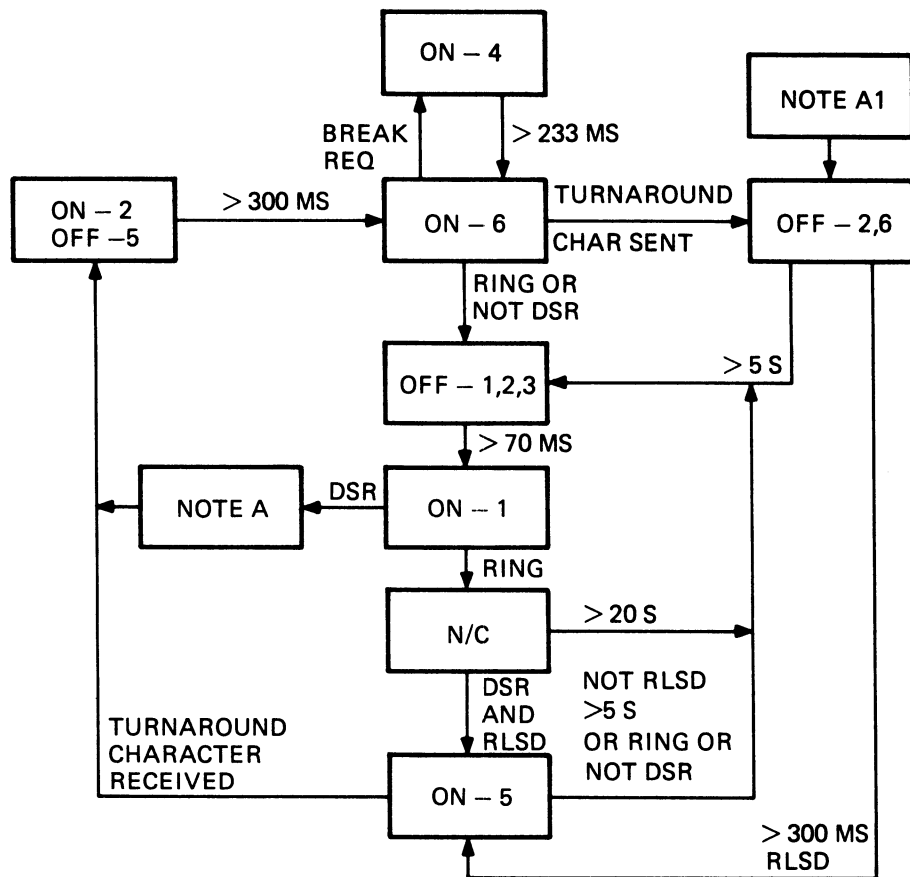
ON – 4

BREAK REQ

> 233 MS

NOTE A1

ON – 2
OFF –5

> 300 MS

ON – 6

TURNAROUND

CHAR SENT

OFF – 2,6

RING OR NOT DSR

OFF – 1,2,3

> 5 S

> 70 MS

NOTE A

DSR

ON – 1

RING

N/C

> 20 S

DSR AND RLSD

NOT RLSD >5 S OR RING OR NOT DSR

TURNAROUND CHARACTER RECEIVED

ON – 5

> 300 MS RLSD